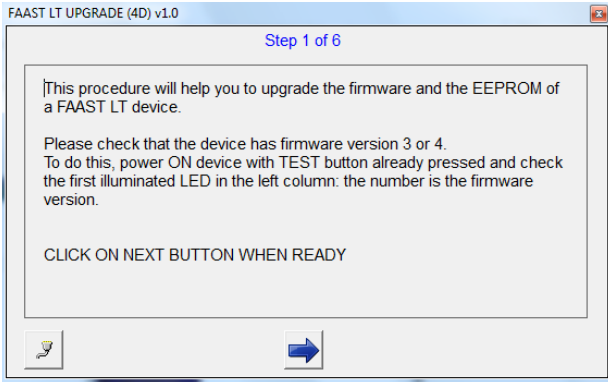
FAAST LT UPGRADE (4D) v1.0

Step 1 of 6

This procedure will help you to upgrade the firmware and the EEPROM of a FAAST LT device.

Please check that the device has firmware version 3 or 4.
To do this, power ON device with TEST button already pressed and check the first illuminated LED in the left column: the number is the firmware version.

CLICK ON NEXT BUTTON WHEN READY